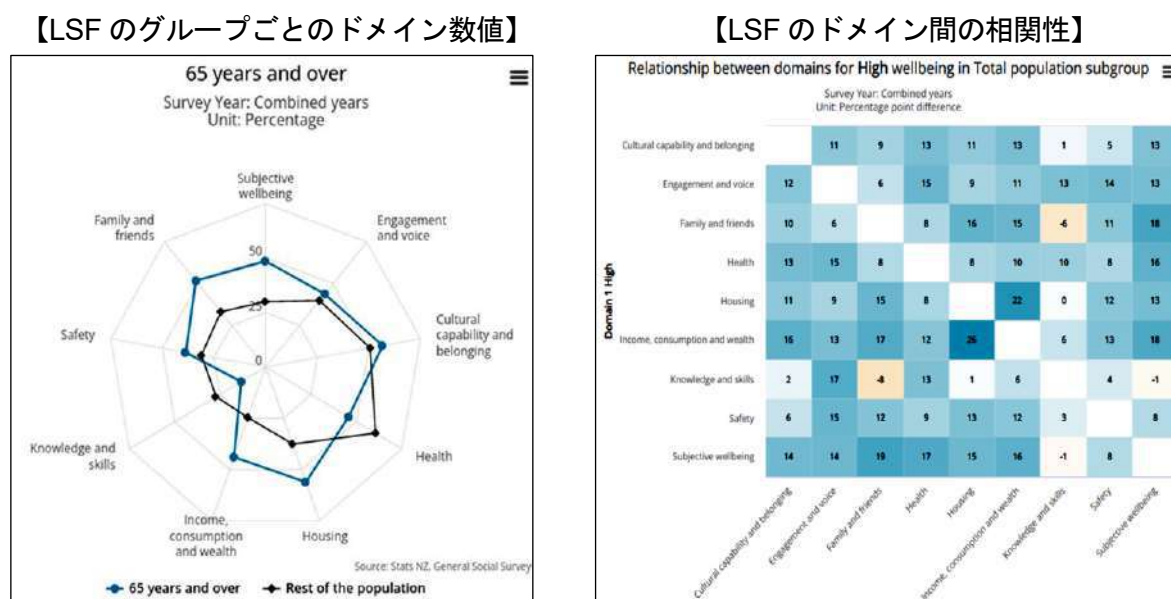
【LSF のグループごとのドメイン数値】

65 years and over
Survey Year: Combined years
Unit: Percentage

Subjective wellbeing
Engagement and voice
Cultural capability and belonging
Health
Housing
Income, consumption and wealth
Knowledge and skills
Safety
Family and friends
50
25
0

Source: Stats NZ, General Social Survey

65 years and over
Rest of the population

【LSF のドメイン間の相関性】

Relationship between domains for High wellbeing in Total population subgroup
Survey Year: Combined years
Unit: Percentage point difference

Domain 1 High

| | Cultural capability and belonging | Engagement and voice | Family and friends | Health | Housing | Income, consumption and wealth | Knowledge and skills | Safety | Subjective wellbeing |
|---|---|---|---|---|---|---|---|---|---|
| Cultural capability and belonging | | 11 | 9 | 13 | 11 | 13 | 1 | 5 | 13 |
| Engagement and voice | 12 | | 6 | 15 | 9 | 11 | 13 | 14 | 13 |
| Family and friends | 10 | 6 | | 8 | 16 | 15 | -6 | 11 | 18 |
| Health | 13 | 15 | 8 | | 8 | 10 | 10 | 8 | 16 |
| Housing | 11 | 9 | 15 | 8 | | 22 | 0 | 12 | 13 |
| Income, consumption and wealth | 16 | 13 | 17 | 12 | 26 | | 6 | 13 | 18 |
| Knowledge and skills | 2 | 17 | -4 | 13 | 1 | 6 | | 4 | -1 |
| Safety | 6 | 15 | 12 | 9 | 13 | 12 | 3 | | 8 |
| Subjective wellbeing | 14 | 14 | 19 | 17 | 15 | 16 | -1 | 8 | |